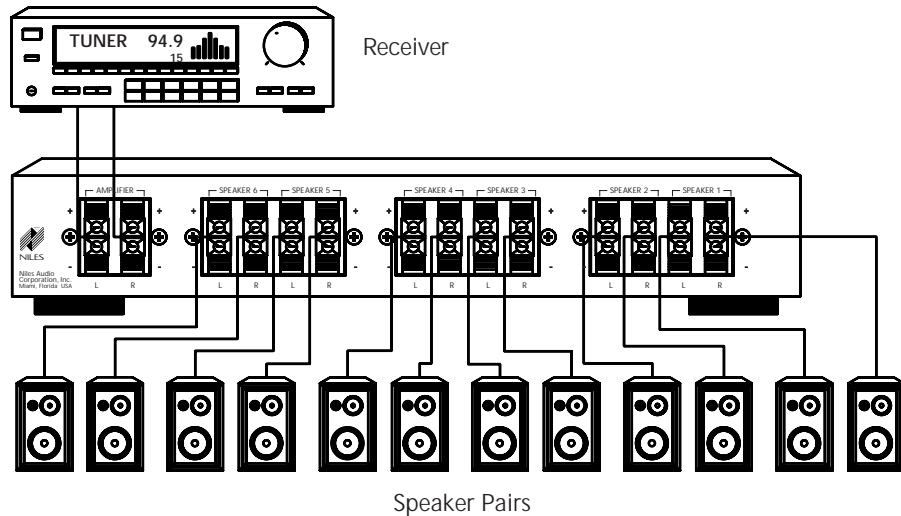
TUNER 94.9
15

Receiver

AMPLIFIER
+
-
L R

SPEAKER 6
SPEAKER 5
+
-
L R L R

SPEAKER 4
SPEAKER 3
+
-
L R L R

SPEAKER 2
SPEAKER 1
+
-
L R L R

NILES
Niles Audio Corporation, Inc.
Miami, Florida USA

Speaker Pairs